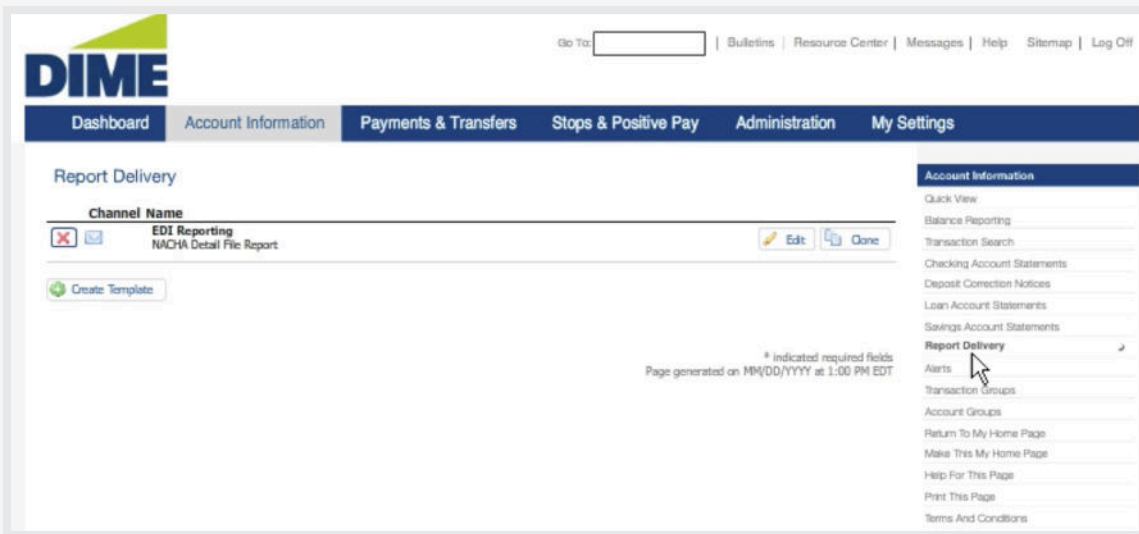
DIME

Go To: | Bulletins | Resource Center | Messages | Help Sitemap | Log Off

Dashboard Account Information Payments & Transfers Stops & Positive Pay Administration My Settings

Report Delivery

Channel Name

EDI Reporting
NACHA Detail File Report

Edit Clone

Create Template

* indicated required fields
Page generated on MM/DD/YYYY at 1:00 PM EDT

Account Information
Quick View
Balance Reporting
Transaction Search
Checking Account Statements
Deposit Correction Notices
Loan Account Statements
Savings Account Statements
Report Delivery
Alerts
Transaction Groups
Account Groups
Return To My Home Page
Make This My Home Page
Help For This Page
Print This Page
Terms And Conditions